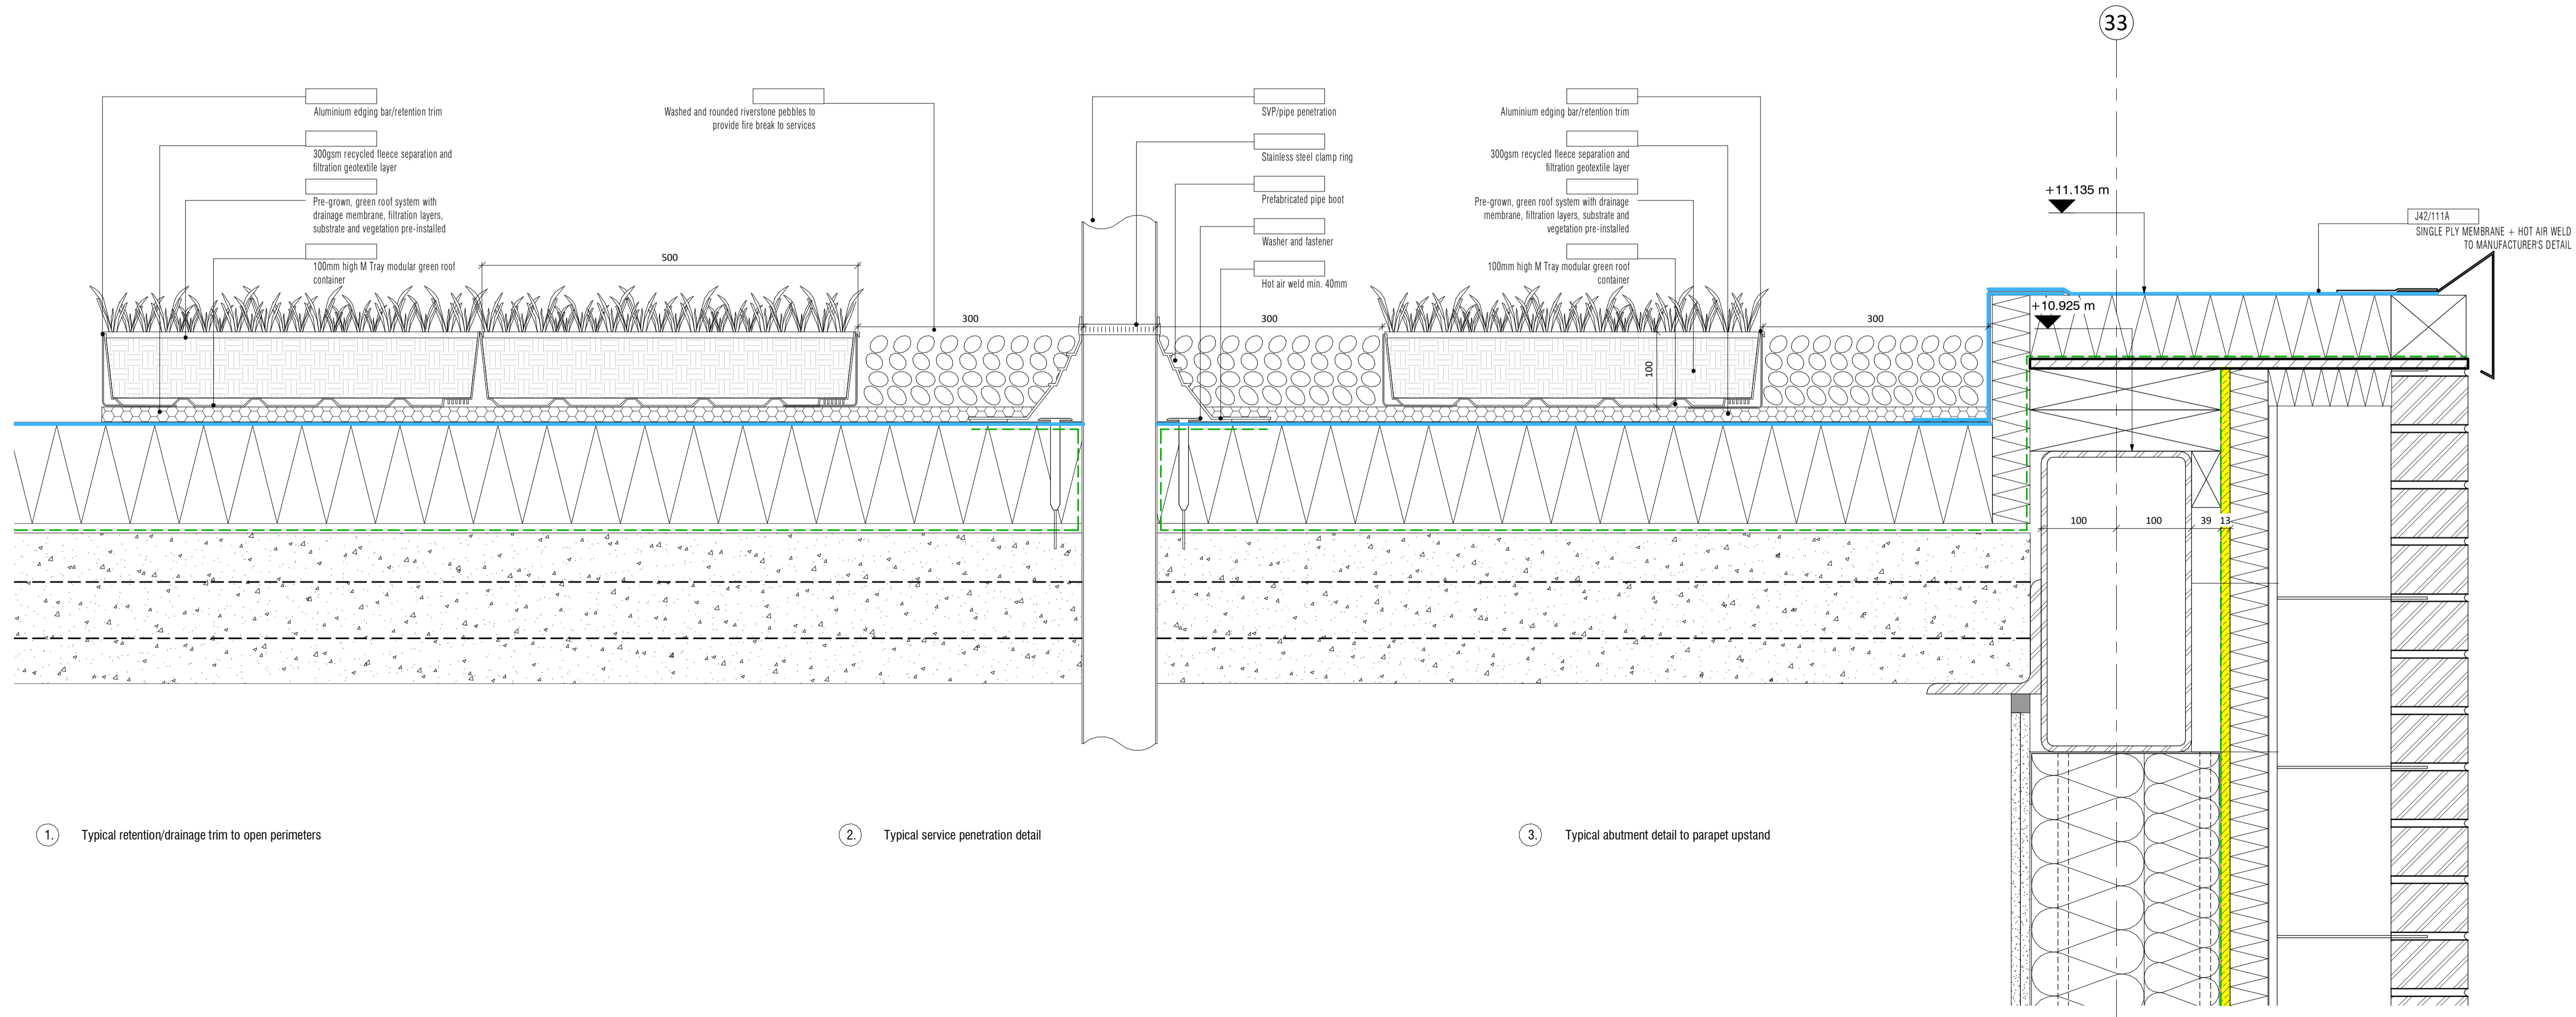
33

Aluminium edging bar/retention trim

300gsm recycled fleece separation and filtration geotextile layer

Pre-grown, green roof system with drainage membrane, filtration layers, substrate and vegetation pre-installed

100mm high M Tray modular green roof container

Washed and rounded riverstone pebbles to provide fire break to services

SVP/pipe penetration

Stainless steel clamp ring

Prefabricated pipe boot

Washer and fastener

Hot air weld min. 40mm

Aluminium edging bar/retention trim

300gsm recycled fleece separation and filtration geotextile layer

Pre-grown, green roof system with drainage membrane, filtration layers, substrate and vegetation pre-installed

100mm high M Tray modular green roof container

+11.135 m

J42/111A
SINGLE PLY MEMBRANE + HOT AIR WELD TO MANUFACTURER'S DETAIL

500

300

300

300

+10.925 m

100

100

100

39

13

1. Typical retention/drainage trim to open perimeters

2. Typical service penetration detail

3. Typical abutment detail to parapet upstand